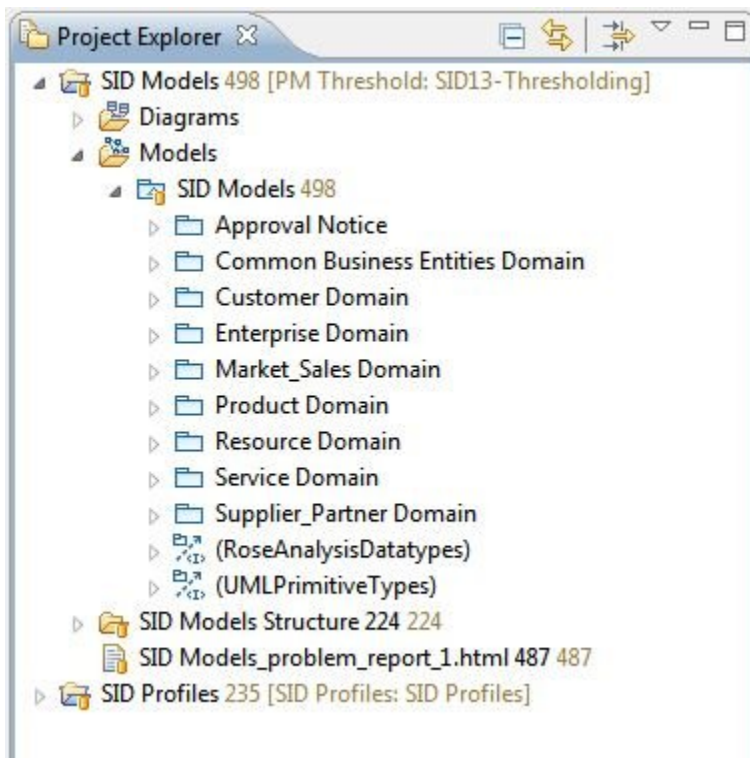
Project Explorer ☒

SID Models 498 [PM Threshold: SID13-Thresholding]
Diagrams
Models
SID Models 498
Approval Notice
Common Business Entities Domain
Customer Domain
Enterprise Domain
Market_Sales Domain
Product Domain
Resource Domain
Service Domain
Supplier_Partner Domain
(RoseAnalysisDatatypes)
(UMLPrimitiveTypes)
SID Models Structure 224 224
SID Models_problem_report_1.html 487 487
SID Profiles 235 [SID Profiles: SID Profiles]